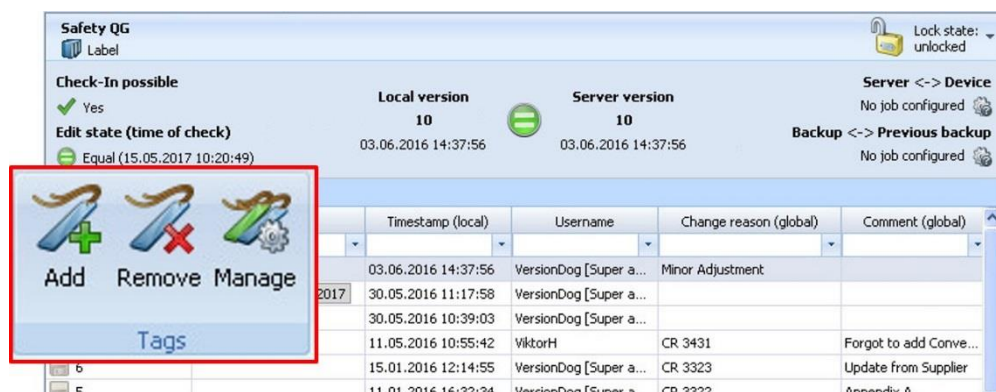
Safety QG
Label

Lock state: unlocked

Check-In possible
Yes
Edit state (time of check)
Equal (15.05.2017 10:20:49)

Local version
10
03.06.2016 14:37:56

Server version
10
03.06.2016 14:37:56

Server <-> Device
No job configured
Backup <-> Previous backup
No job configured

Add Remove Manage
Tags

| | Timestamp (local) | Username | Change reason (global) | Comment (global) |
|---|---|---|---|---|
| | 03.06.2016 14:37:56 | VersionDog [Super a... | Minor Adjustment | |
| 2017 | 30.05.2016 11:17:58 | VersionDog [Super a... | | |
| | 30.05.2016 10:39:03 | VersionDog [Super a... | | |
| | 11.05.2016 10:55:42 | ViktorH | CR 3431 | Forgot to add Conve... |
| 6 | 15.01.2016 12:14:55 | VersionDog [Super a... | CR 3323 | Update from Supplier |
| 5 | 11.01.2016 16:32:34 | VersionDog [Super a... | CR 3322 | Appendix A |